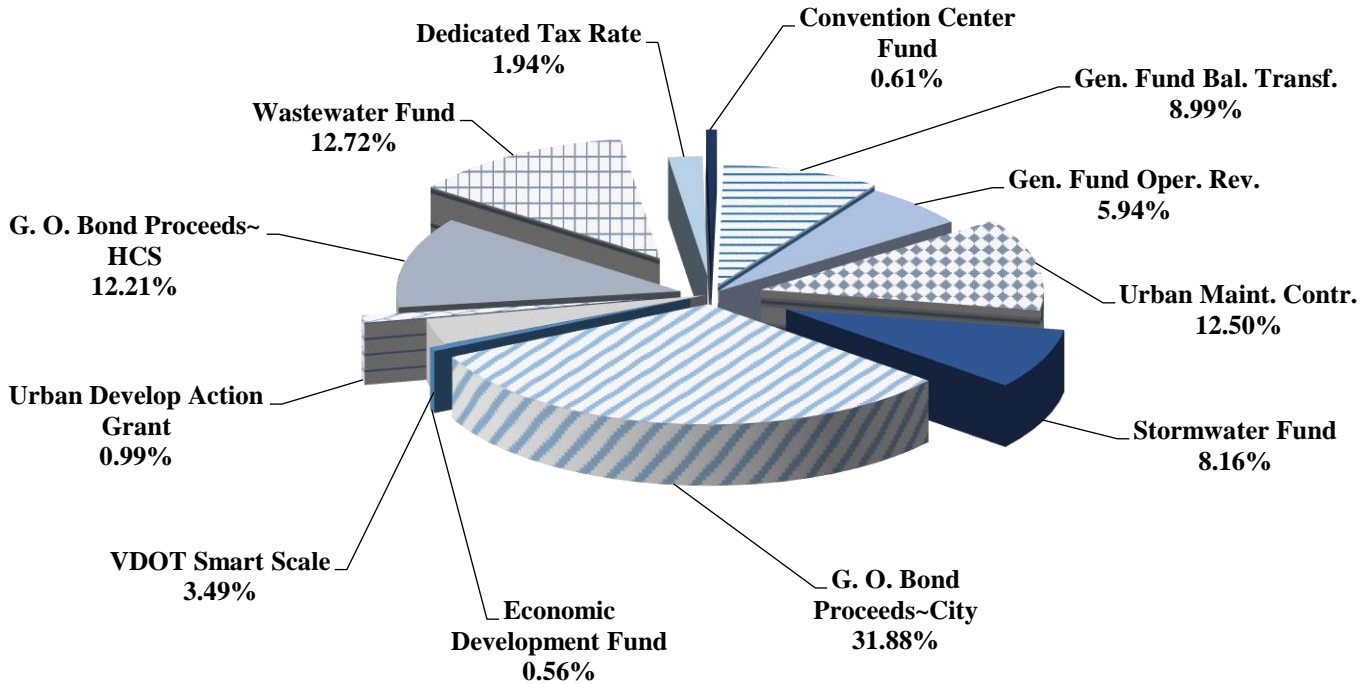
Dedicated Tax Rate
1.94%

Convention Center Fund
0.61%

Gen. Fund Bal. Transf.
8.99%

Wastewater Fund
12.72%

Gen. Fund Oper. Rev.
5.94%

G. O. Bond Proceeds~ HCS
12.21%

Urban Maint. Contr.
12.50%

Urban Develop Action Grant
0.99%

Stormwater Fund
8.16%

VDOT Smart Scale
3.49%

G. O. Bond Proceeds~City
31.88%

Economic Development Fund
0.56%